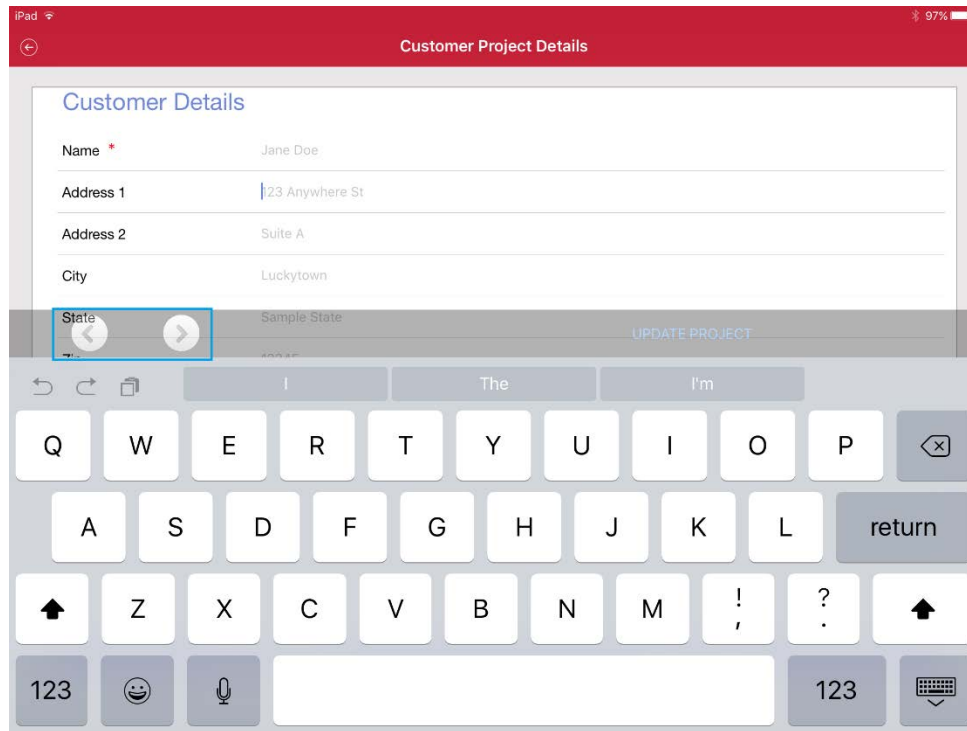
iPad
97%
Customer Project Details

Customer Details

Name *
Jane Doe

Address 1
123 Anywhere St

Address 2
Suite A

City
Luckytown

State
Sample State

UPDATE PROJECT

I
The
I'm

Q W E R T Y U I O P
A S D F G H J K L return
Z X C V B N M ! , ? .
123 123